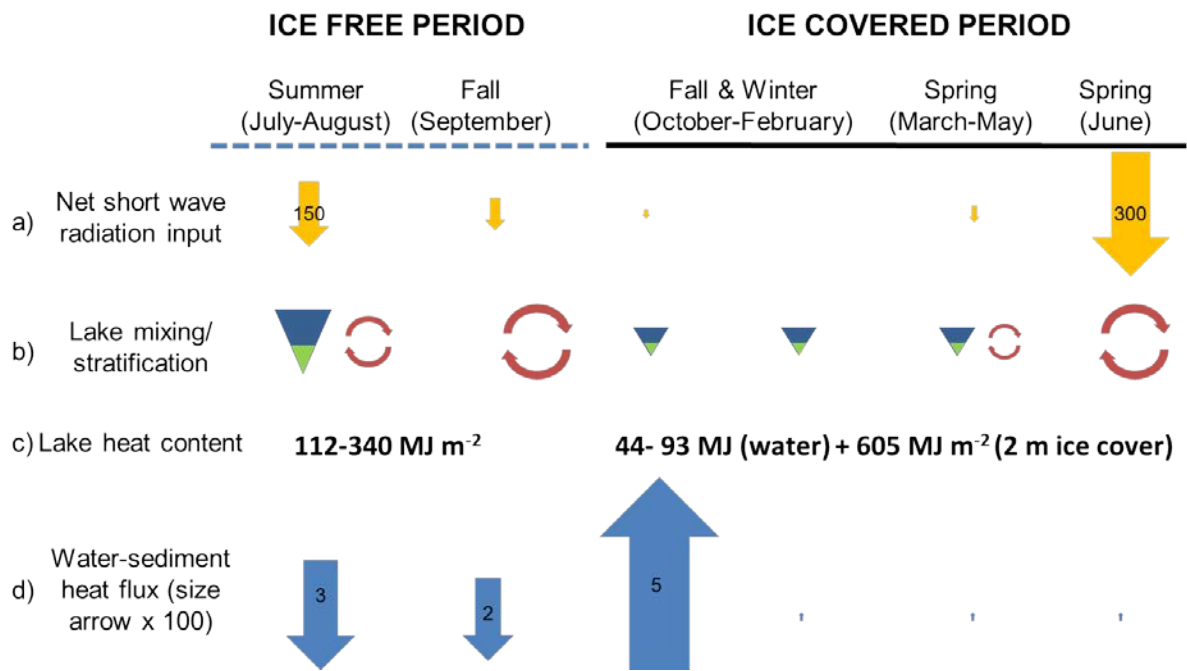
ICE FREE PERIOD

ICE COVERED PERIOD

Summer (July-August)

Fall (September)

Fall & Winter (October-February)

Spring (March-May)

Spring (June)

a) Net short wave radiation input

150

300

b) Lake mixing/ stratification

c) Lake heat content

112-340 MJ m$^{-2}$

44- 93 MJ (water) + 605 MJ m$^{-2}$ (2 m ice cover)

d) Water-sediment heat flux (size arrow x 100)

3

2

5